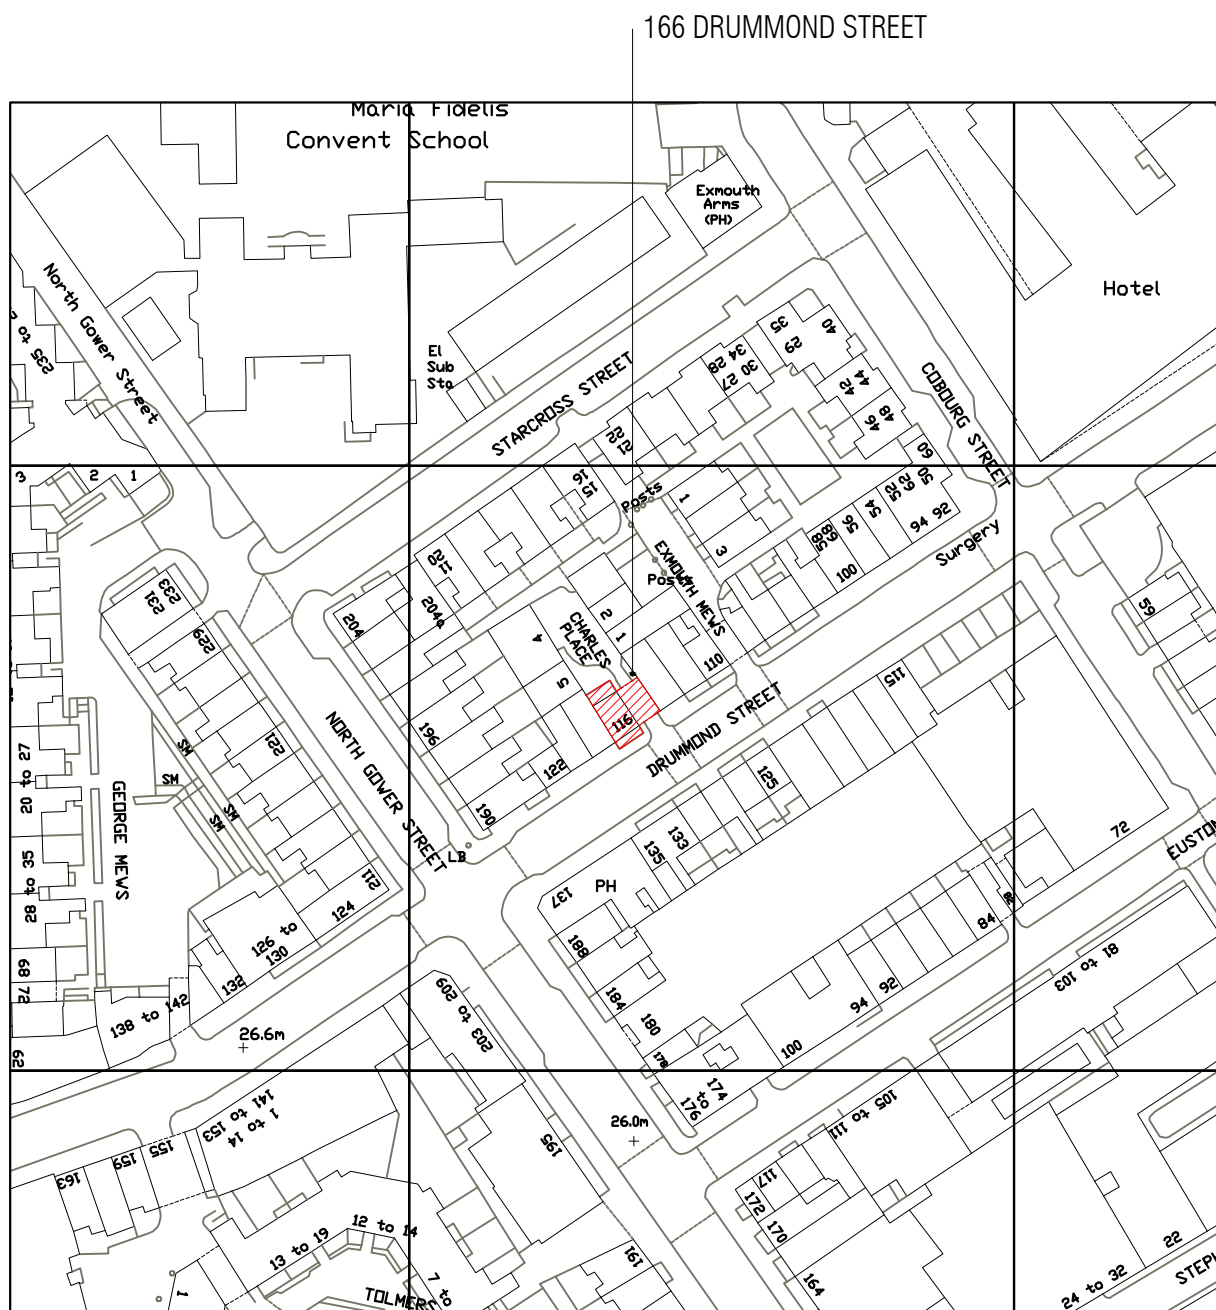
166 DRUMMOND STREET

Maria Fidelis Convent School

Exmouth Arms (PH)

Hotel

North Gower Street

El Sub Sta

STARCROSS STREET

COBURG STREET

35
29
40
34 28
30 27
42
44
46
48
60
22
21
16
15
Posts
1
3
58
56
54
52
50
94 92
96
100
Surgery
EXMOUTH MEWS
Posts
110
CHARLES PLACE
2
1
4
5
116
DRUMMOND STREET
115
122
125
133
135
137
PH
190
196
204
204a
11
20
3
2
1
233
231
229
221
SM
SM
SM
112
124
126 to 130
132
138 to 142
26.6m
NORTH GOWER STREET
LB
GEORGE MEWS
20 to 27
28 to 35
69
72
62
235 to 2
188
184
180
178
174
176 to
100
94
92
84
72
EUSTON
1 to 103
59
203 to 209
195
26.0m
105 to 111
117
172
170
164
22
24 to 32
STEP
141 to 153
1 to 14
155
159
163
13 to 19
12 to 14
7 to
1
TOLMERS
191